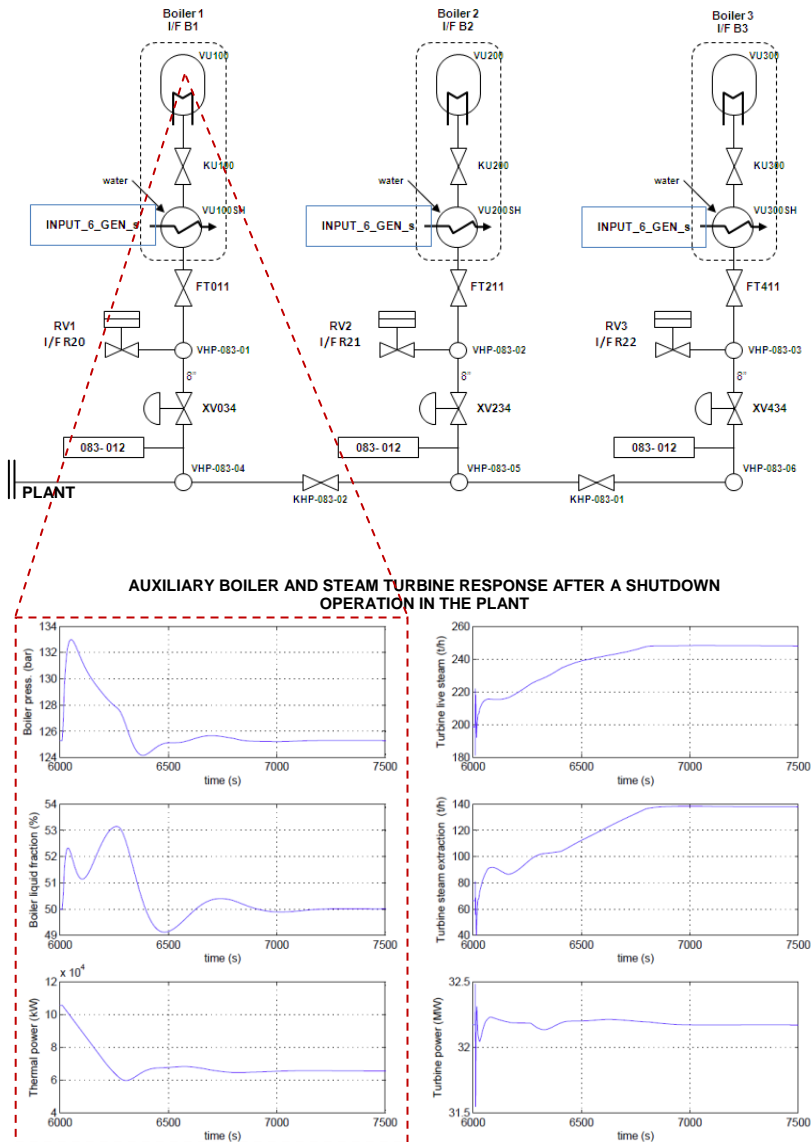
Boiler 1
I/F B1

VU100

KU100

water

INPUT_6_GEN_s

VU100SH

FT011

RV1
I/F R20

VHP-083-01

8"

XV034

083- 012

VHP-083-04

PLANT

KHP-083-02

Boiler 2
I/F B2

VU200

KU200

water

INPUT_6_GEN_s

VU200SH

FT211

RV2
I/F R21

VHP-083-02

8"

XV234

083- 012

VHP-083-05

KHP-083-01

Boiler 3
I/F B3

VU300

KU300

water

INPUT_6_GEN_s

VU300SH

FT411

RV3
I/F R22

VHP-083-03

8"

XV434

083- 012

VHP-083-06

AUXILIARY BOILER AND STEAM TURBINE RESPONSE AFTER A SHUTDOWN OPERATION IN THE PLANT

Boiler press. (bar)
134
132
130
128
126
124
6000 6500 7000 7500
time (s)

Turbine live steam (t/h)
260
240
220
200
180
6000 6500 7000 7500
time (s)

Boiler liquid fraction (%)
54
53
52
51
50
49
6000 6500 7000 7500
time (s)

Turbine steam extraction (t/h)
140
120
100
80
60
40
6000 6500 7000 7500
time (s)

x $10^4$
Thermal power (kW)
12
10
8
6
4
6000 6500 7000 7500
time (s)

Turbine power (MW)
32.5
32
31.5
6000 6500 7000 7500
time (s)